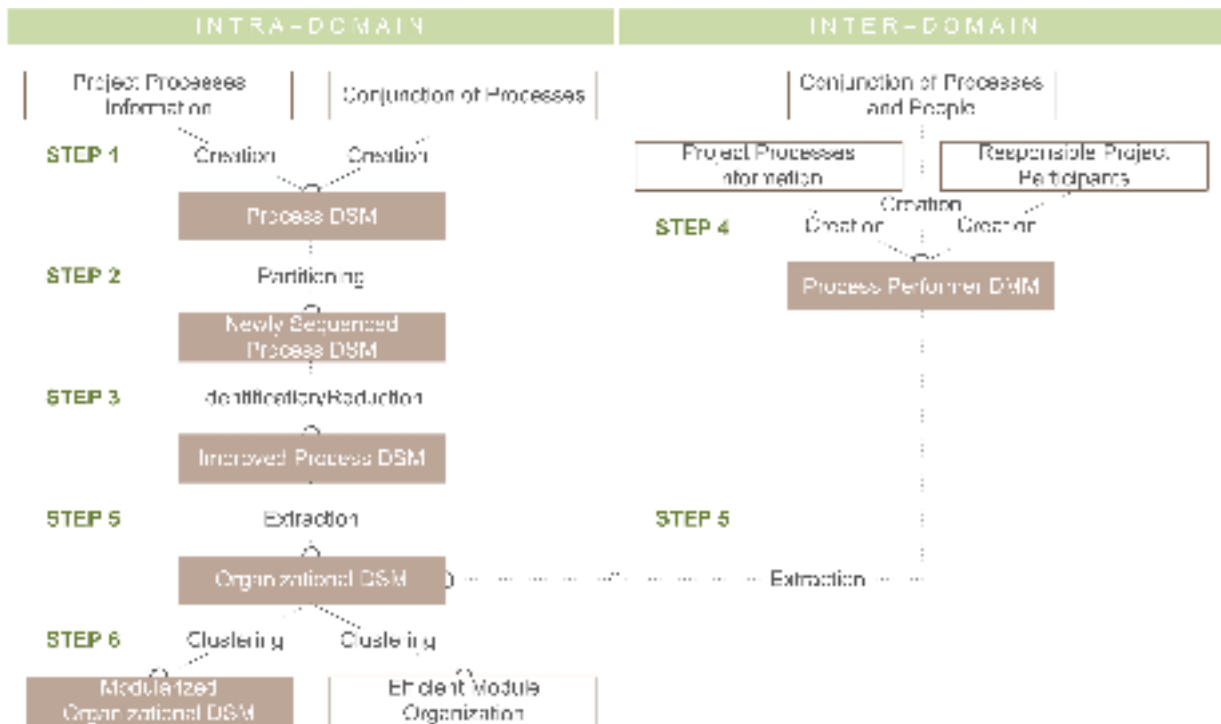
INTRA-DOMAIN

INTER-DOMAIN

Project Processes Information

Conjunction of Processes

STEP 1

Creation

Creation

Process DSM

STEP 2

Partitioning

Newly Sequenced Process DSM

STEP 3

Identification/Reduction

Improved Process DSM

STEP 5

Extraction

Organizational DSM

STEP 6

Clustering

Clustering

Modularized Organizational DSM

Efficient Module Organization

Conjunction of Processes and People

Project Processes Information

Responsible Project Participants

Creation

STEP 4

Creation

Creation

Process Performer DSM

STEP 5

Extraction